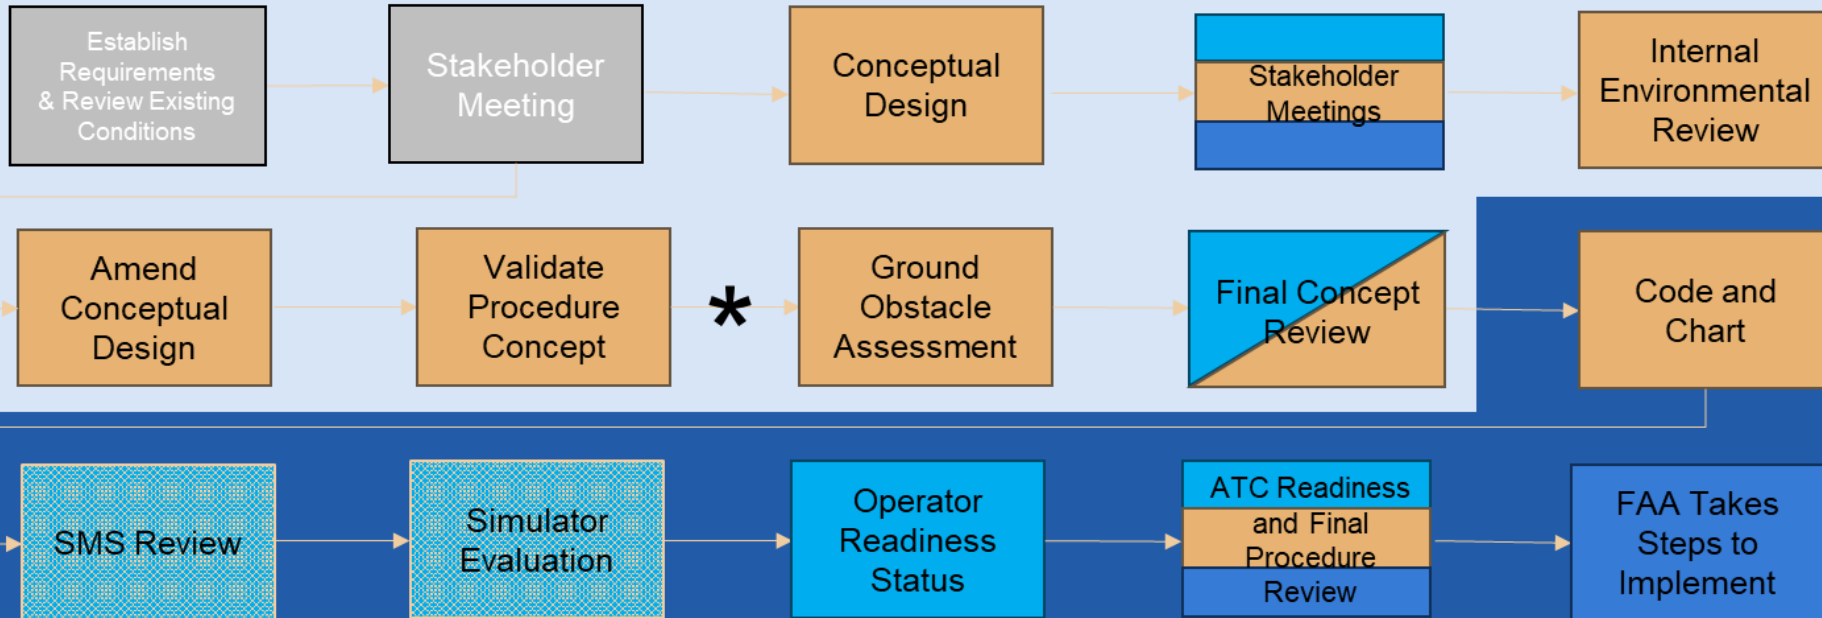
Establish Requirements & Review Existing Conditions

Stakeholder Meeting

Conceptual Design

Stakeholder Meetings

Internal Environmental Review

Amend Conceptual Design

Validate Procedure Concept

*

Ground Obstacle Assessment

Final Concept Review

Code and Chart

SMS Review

Simulator Evaluation

Operator Readiness Status

ATC Readiness and Final Procedure Review

FAA Takes Steps to Implement